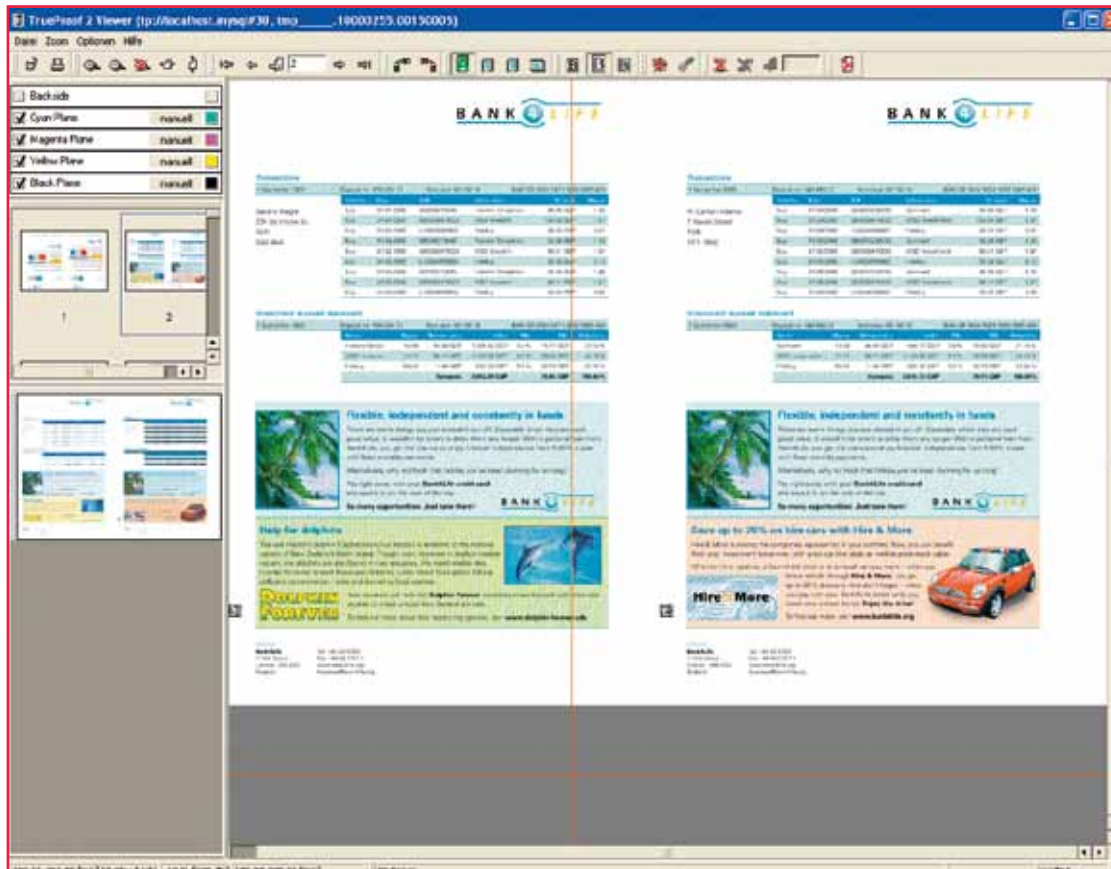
TrueProof 2 Viewer (tp://localhost:.mysql#30_tmo_____10003255.00150005)

Datei Zoom Optionen Hilfe

Backside
Cyan Plane manuell
Magenta Plane manuell
Yellow Plane manuell
Black Plane manuell

1 2

BANK LIFE

Transactions

Investment account statement

Flexible, independent and constantly in funds

So many opportunities. Just take them!

BANK LIFE

Help for dolphins

Dolphin Forever

BANK LIFE

Transactions

Investment account statement

Flexible, independent and constantly in funds

So many opportunities. Just take them!

BANK LIFE

Save up to 20% on hire cars with Hire & More

Hire More